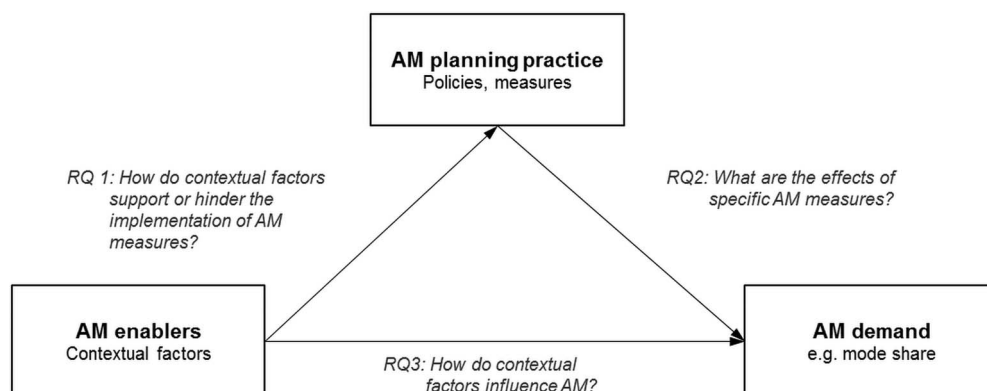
**AM planning practice**
Policies, measures

RQ 1: How do contextual factors support or hinder the implementation of AM measures?

RQ2: What are the effects of specific AM measures?

**AM enablers**
Contextual factors

RQ3: How do contextual factors influence AM?

**AM demand**
e.g. mode share